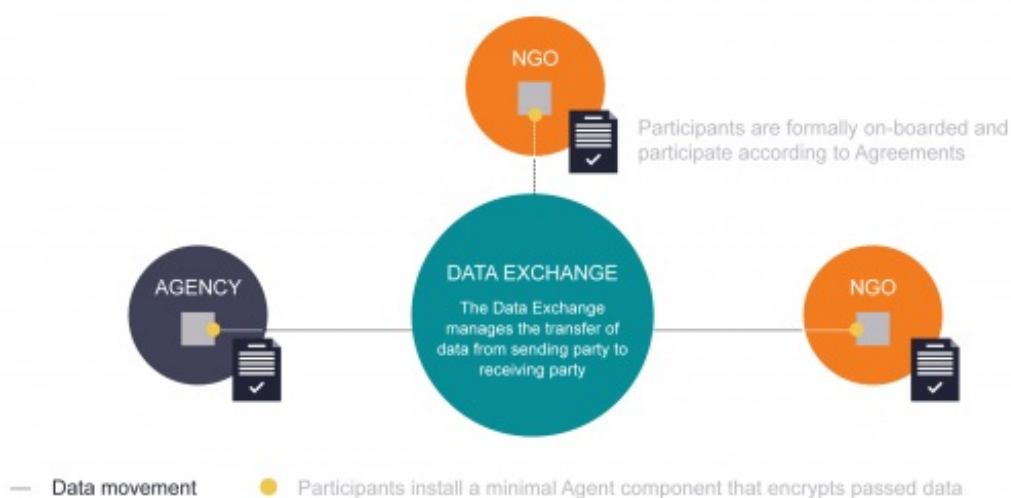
NGO

Participants are formally on-boarded and participate according to Agreements

AGENCY

DATA EXCHANGE

The Data Exchange manages the transfer of data from sending party to receiving party

NGO

Data movement

Participants install a minimal Agent component that encrypts passed data